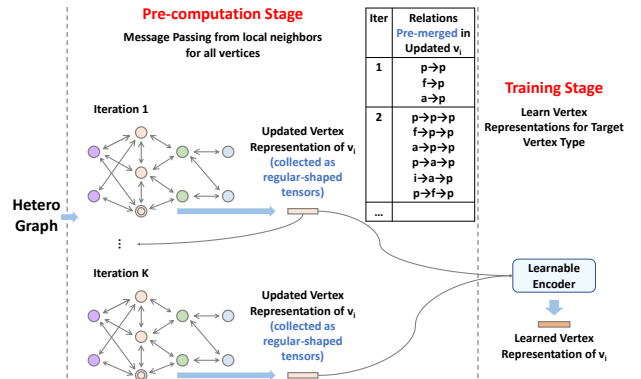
Pre-computation Stage

Message Passing from local neighbors for all vertices

| Iter | Relations Pre-merged in Updated $v_i$ |
|---|---|
| 1 | p→p<br>f→p<br>a→p |
| 2 | p→p→p<br>f→p→p<br>a→p→p<br>p→a→p<br>i→a→p<br>p→f→p |
| ... | |

Training Stage

Learn Vertex Representations for Target Vertex Type

Iteration 1

Updated Vertex Representation of $v_i$ (collected as regular-shaped tensors)

Hetero Graph

⋮

Iteration K

Updated Vertex Representation of $v_i$ (collected as regular-shaped tensors)

Learnable Encoder

Learned Vertex Representation of $v_i$